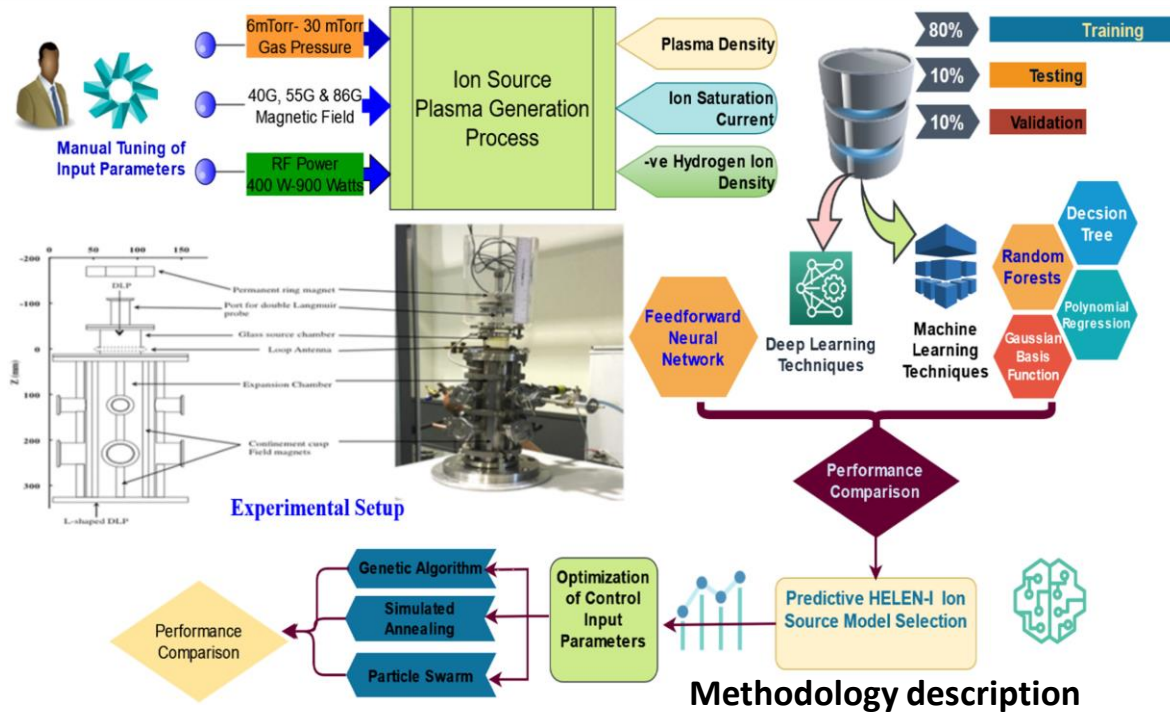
Manual Tuning of Input Parameters

6mTorr- 30 mTorr Gas Pressure

40G, 55G & 86G Magnetic Field

RF Power 400 W-900 Watts

Ion Source Plasma Generation Process

Plasma Density

Ion Saturation Current

-ve Hydrogen Ion Density

80% Training

10% Testing

10% Validation

Decsion Tree

Random Forests

Polynomial Regression

Gaussian Basis Function

Machine Learning Techniques

Deep Learning Techniques

Feedforward Neural Network

Performance Comparison

-200 0 50 100 150 -100 0 100 200 300 Z (mm)

DLP

Permanent ring magnet

Port for double Langmuir probe

Glass source chamber

Loop Antenna

Expansion Chamber

Confinement cusp Field magnets

L-shaped DLP

Experimental Setup

Genetic Algorithm

Simulated Annealing

Particle Swarm

Optimization of Control Input Parameters

Predictive HELEN-I Ion Source Model Selection

Performance Comparison

Methodology description